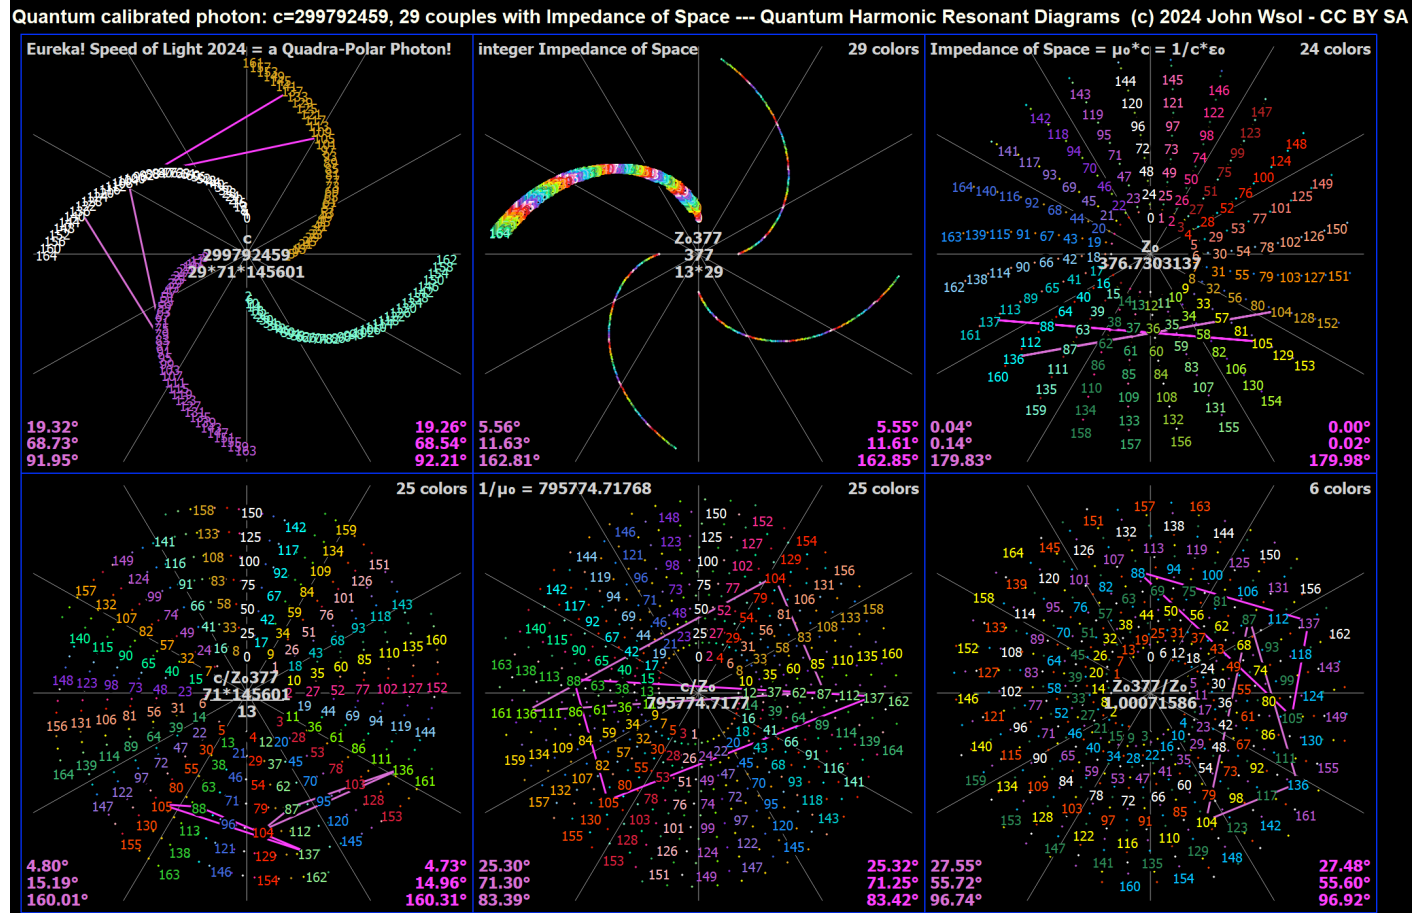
Quantum calibrated photon: c=299792459, 29 couples with Impedance of Space --- Quantum Harmonic Resonant Diagrams (c) 2024 John Wsol - CC BY SA

Eureka! Speed of Light 2024 = a Quadra-Polar Photon!

c
299792459
29*71*145601

19.32°
68.73°
91.95°

19.26°
68.54°
92.21°

integer Impedance of Space

29 colors

Z₀377
377
13*29

5.56°
11.63°
162.81°

5.55°
11.61°
162.85°

Impedance of Space = μ₀*c = 1/c*ε₀

24 colors

Z₀
376.7303137

0.04°
0.14°
179.83°

0.00°
0.02°
179.98°

25 colors

c/Z₀377
71*145601
13

4.80°
15.19°
160.01°

4.73°
14.96°
160.31°

1/μ₀ = 795774.71768

25 colors

c/Z₀
795774.7177

25.30°
71.30°
83.39°

25.32°
71.25°
83.42°

6 colors

Z₀377/Z₀
1.00071586

27.55°
55.72°
96.74°

27.48°
55.60°
96.92°